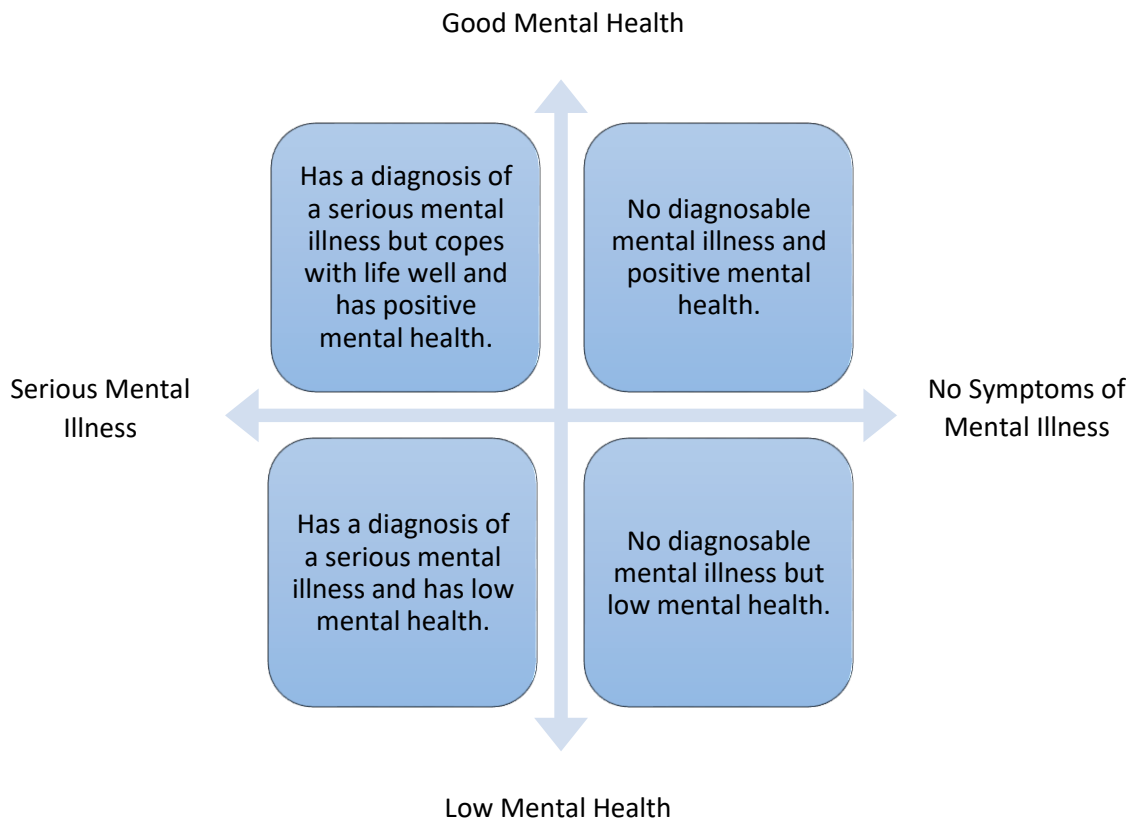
Good Mental Health

Has a diagnosis of a serious mental illness but copes with life well and has positive mental health.

No diagnosable mental illness and positive mental health.

Serious Mental Illness

No Symptoms of Mental Illness

Has a diagnosis of a serious mental illness and has low mental health.

No diagnosable mental illness but low mental health.

Low Mental Health